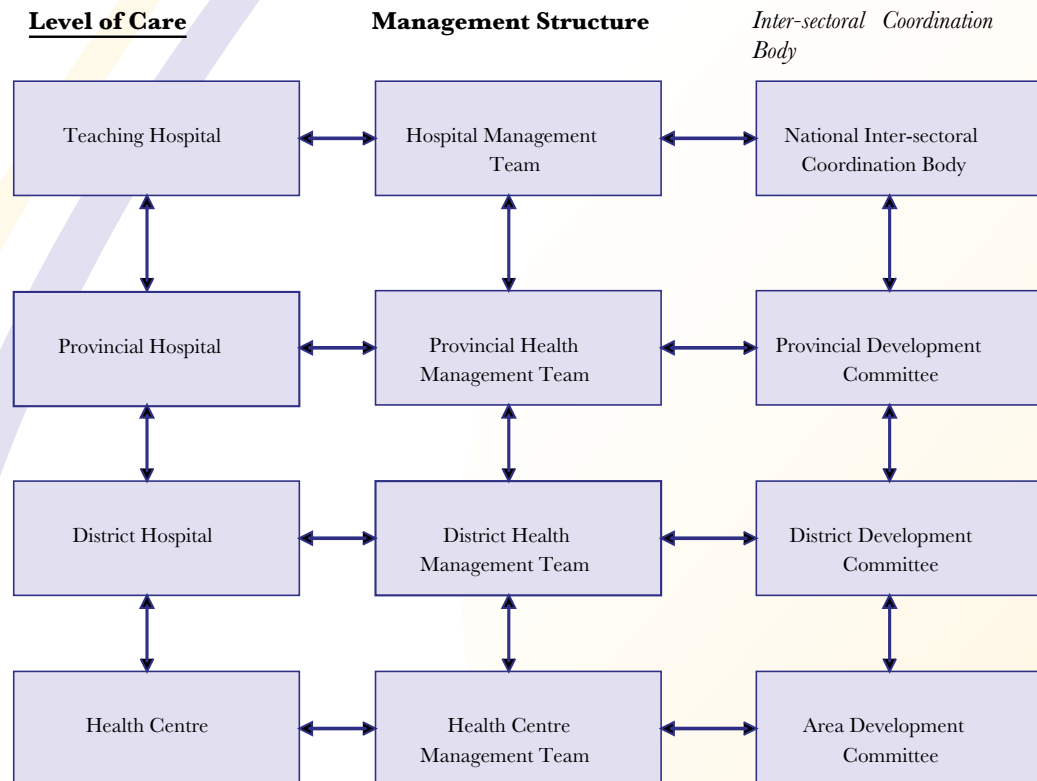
**Level of Care**

**Management Structure**

*Inter-sectoral Coordination Body*

Teaching Hospital

Hospital Management Team

National Inter-sectoral Coordination Body

Provincial Hospital

Provincial Health Management Team

Provincial Development Committee

District Hospital

District Health Management Team

District Development Committee

Health Centre

Health Centre Management Team

Area Development Committee